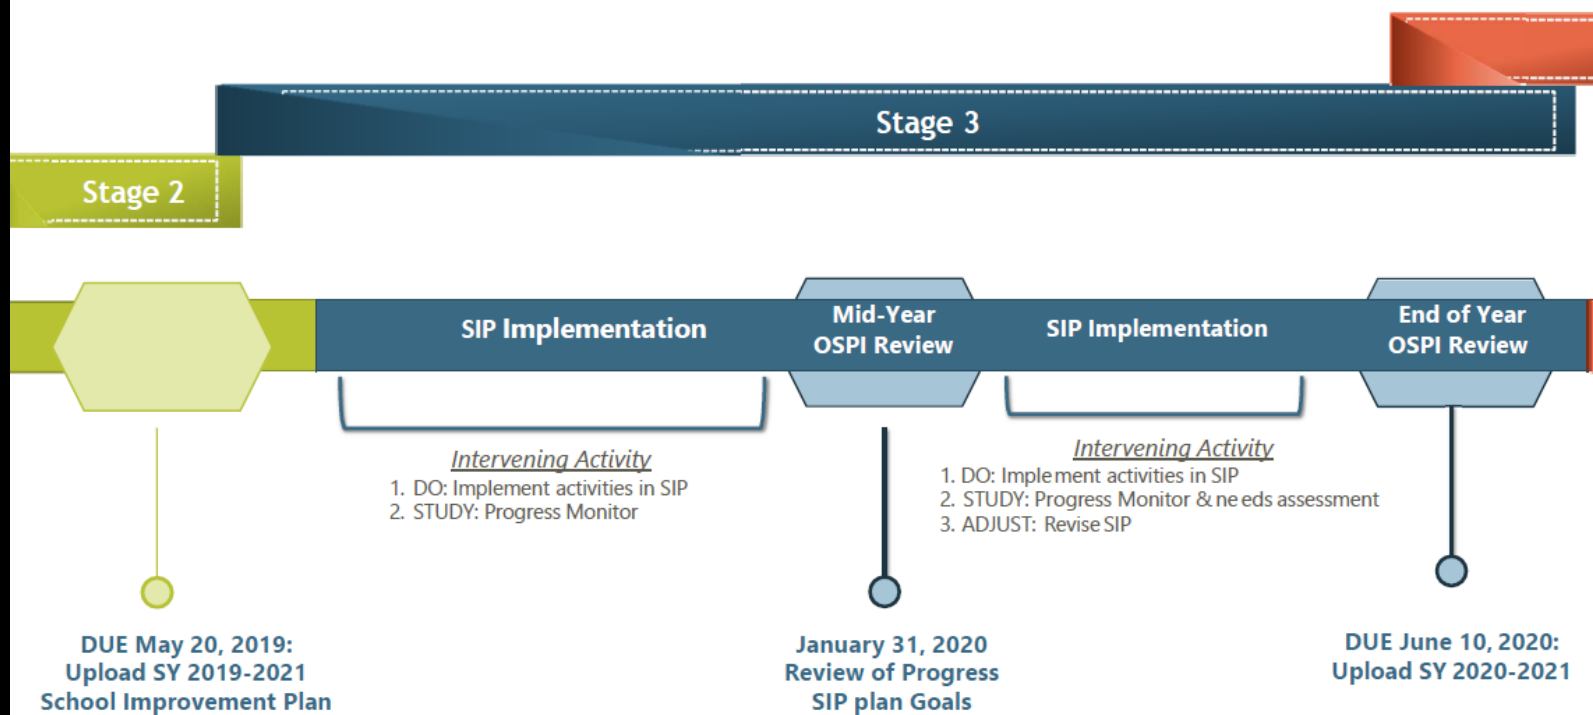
Stage 3

Stage 2

SIP Implementation

Mid-Year OSPI Review

SIP Implementation

End of Year OSPI Review

Intervening Activity
1. DO: Implement activities in SIP
2. STUDY: Progress Monitor

Intervening Activity
1. DO: Implement activities in SIP
2. STUDY: Progress Monitor & needs assessment
3. ADJUST: Revise SIP

DUE May 20, 2019:
Upload SY 2019-2021
School Improvement Plan

January 31, 2020
Review of Progress
SIP plan Goals

DUE June 10, 2020:
Upload SY 2020-2021